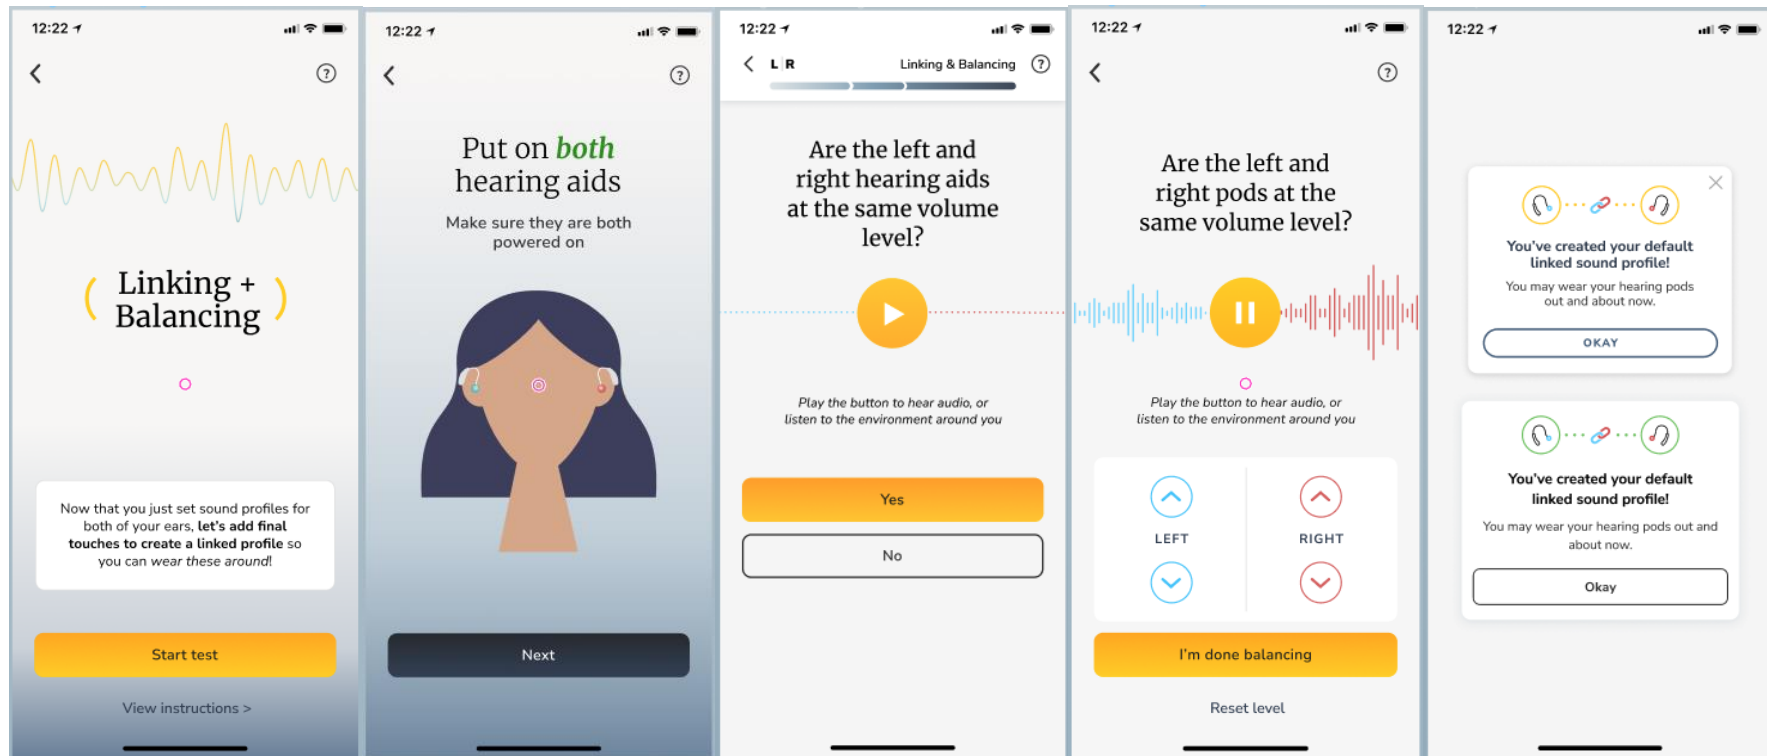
12:22

( Linking + Balancing )

Now that you just set sound profiles for both of your ears, let's add final touches to create a linked profile so you can wear these around!

Start test

View instructions >

12:22

Put on both hearing aids

Make sure they are both powered on

Next

12:22

L R Linking & Balancing

Are the left and right hearing aids at the same volume level?

Play the button to hear audio, or listen to the environment around you

Yes

No

12:22

Are the left and right pods at the same volume level?

Play the button to hear audio, or listen to the environment around you

LEFT

RIGHT

I'm done balancing

Reset level

12:22

You've created your default linked sound profile!

You may wear your hearing pods out and about now.

OKAY

You've created your default linked sound profile!

You may wear your hearing pods out and about now.

Okay